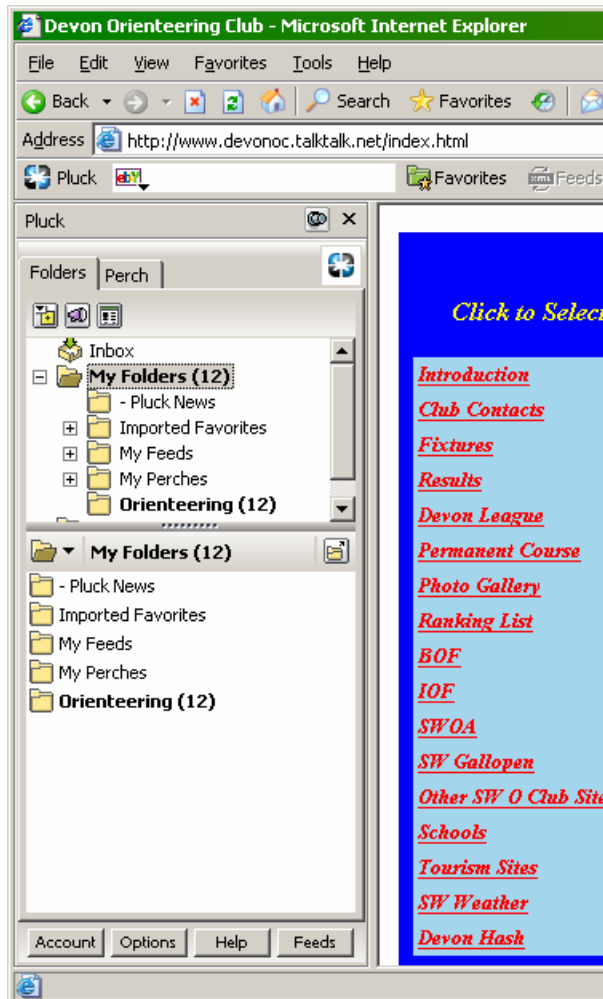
Devon Orienteering Club - Microsoft Internet Explorer

File Edit View Favorites Tools Help

Back Search Favorites

Address http://www.devonoc.talktalk.net/index.html

Pluck Favorites Feeds

Pluck

Folders Perch

Inbox
My Folders (12)
- Pluck News
Imported Favorites
My Feeds
My Perches
Orienteering (12)

My Folders (12)

- Pluck News
Imported Favorites
My Feeds
My Perches
Orienteering (12)

Account Options Help Feeds

Click to Selec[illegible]

Introduction
Club Contacts
Fixtures
Results
Devon League
Permanent Course
Photo Gallery
Ranking List
BOF
IOF
SWOA
SW Gallopen
Other SW O Club Site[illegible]
Schools
Tourism Sites
SW Weather
Devon Hash